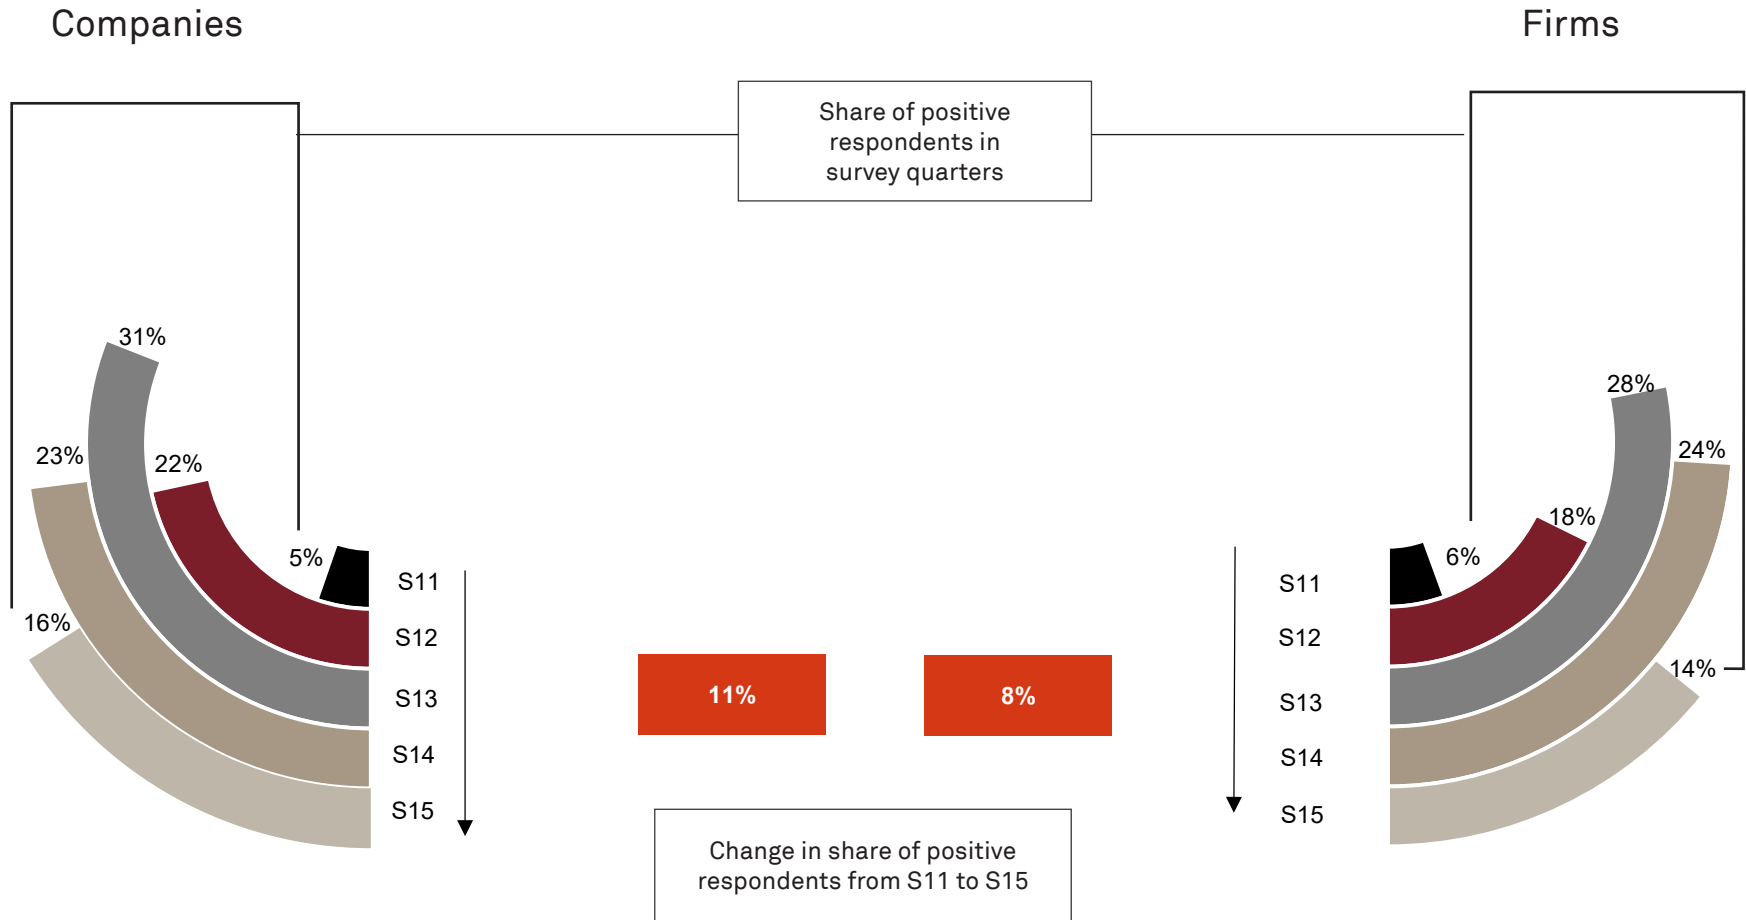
Companies

Firms

Share of positive respondents in survey quarters

31%

23%

22%

5%

16%

S11

S12

S13

S14

S15

28%

24%

18%

6%

14%

S11

S12

S13

S14

S15

11%

8%

Change in share of positive respondents from S11 to S15